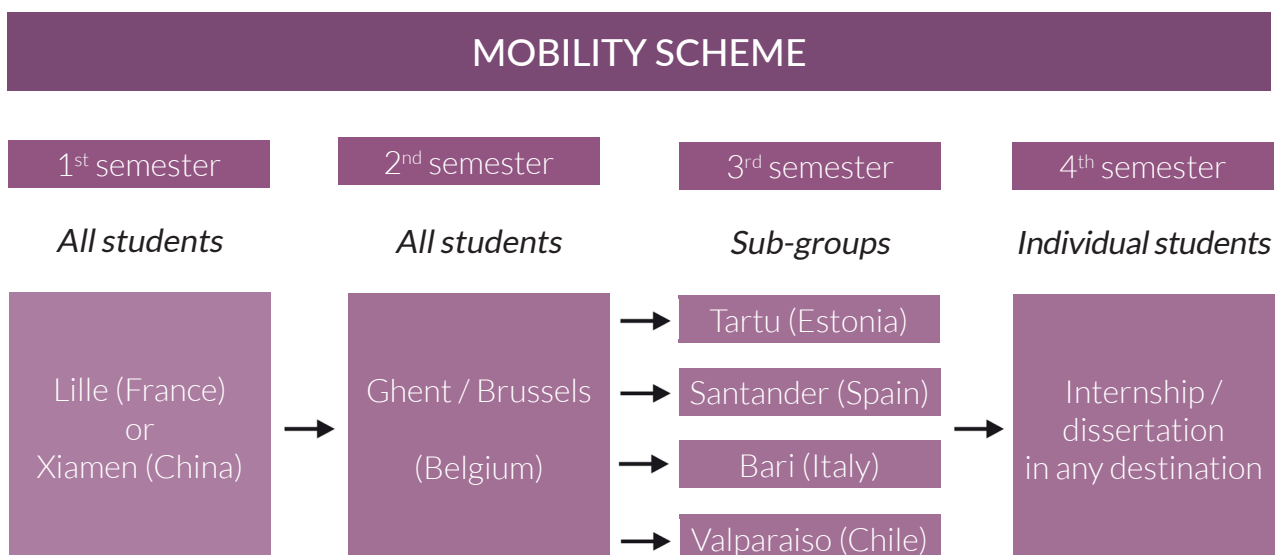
MOBILITY SCHEME

1$^{st}$ semester

All students

Lille (France) or Xiamen (China)

2$^{nd}$ semester

All students

Ghent / Brussels

(Belgium)

3$^{rd}$ semester

Sub-groups

Tartu (Estonia)

Santander (Spain)

Bari (Italy)

Valparaiso (Chile)

4$^{th}$ semester

Individual students

Internship / dissertation in any destination